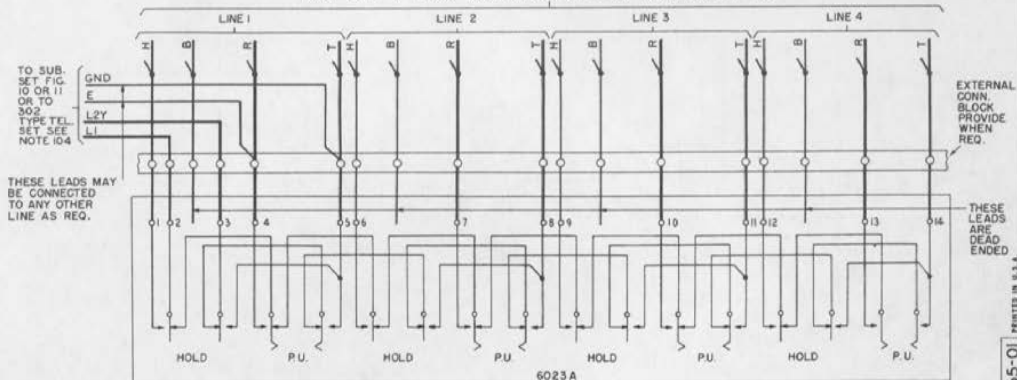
LINE 1
LINE 2
LINE 3
LINE 4

H B R T H B R T H B R T H B R T

TO SUB. SET FIG. 10 OR 11 OR TO 302 TYPE TEL. SET SEE NOTE 104

GND
E
L2Y
L1

EXTERNAL CONN. BLOCK PROVIDE WHEN REQ.

THESE LEADS MAY BE CONNECTED TO ANY OTHER LINE AS REQ.

1 2 3 4 5 6 7 8 9 10 11 12 13 14

THESE LEADS ARE DEAD ENDED

HOLD
P.U.
HOLD
P.U.
HOLD
P.U.
HOLD
P.U.

6023A

5-01

PRINTED IN U.S.A.